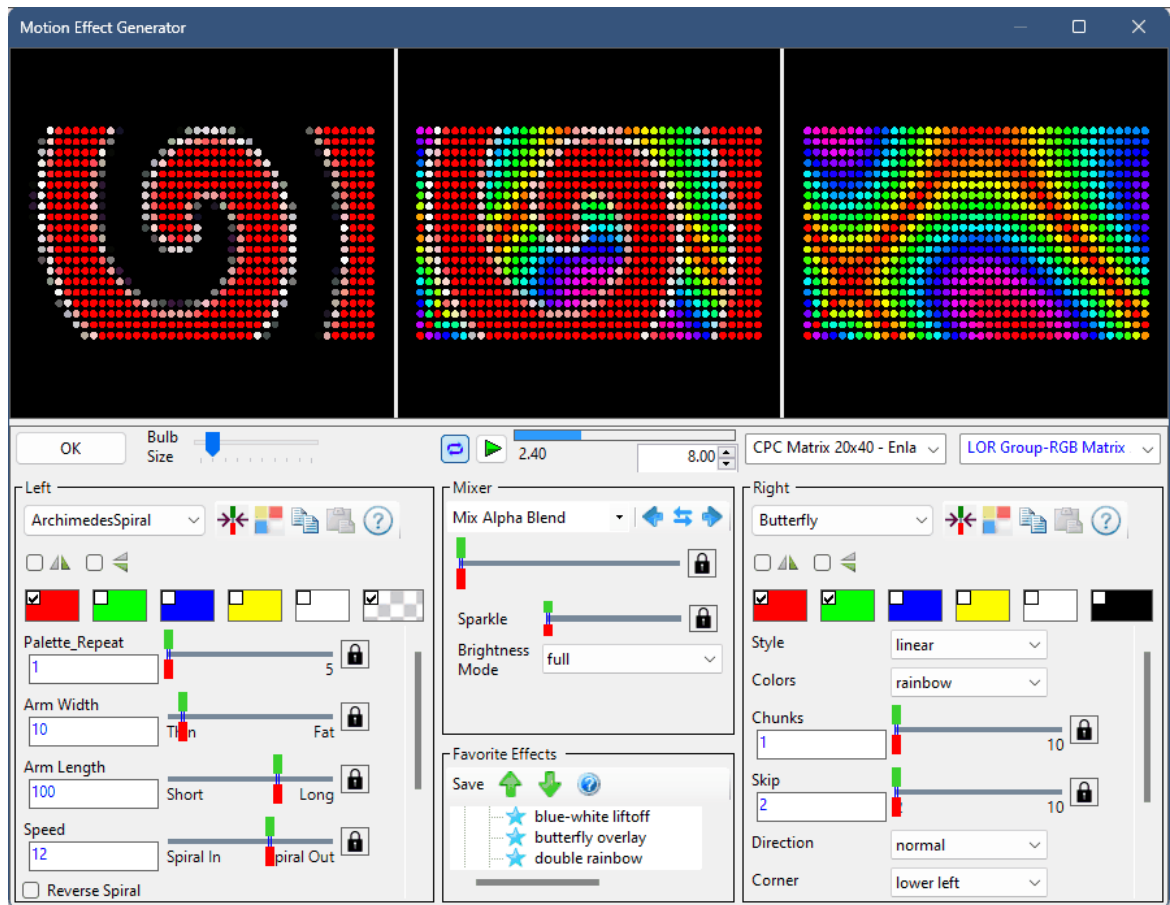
Motion Effect Generator

OK

Bulb Size

2.40

8.00

CPC Matrix 20x40 - Enla

LOR Group-RGB Matrix

Left

ArchimedesSpiral

Palette_Repeat

1

5

Arm Width

10

Thin

Fat

Arm Length

100

Short

Long

Speed

12

Spiral In

Spiral Out

Reverse Spiral

Mixer

Mix Alpha Blend

Sparkle

Brightness Mode

full

Favorite Effects

Save

blue-white liftoff

butterfly overlay

double rainbow

Right

Butterfly

Style

linear

Colors

rainbow

Chunks

1

10

Skip

2

10

Direction

normal

Corner

lower left